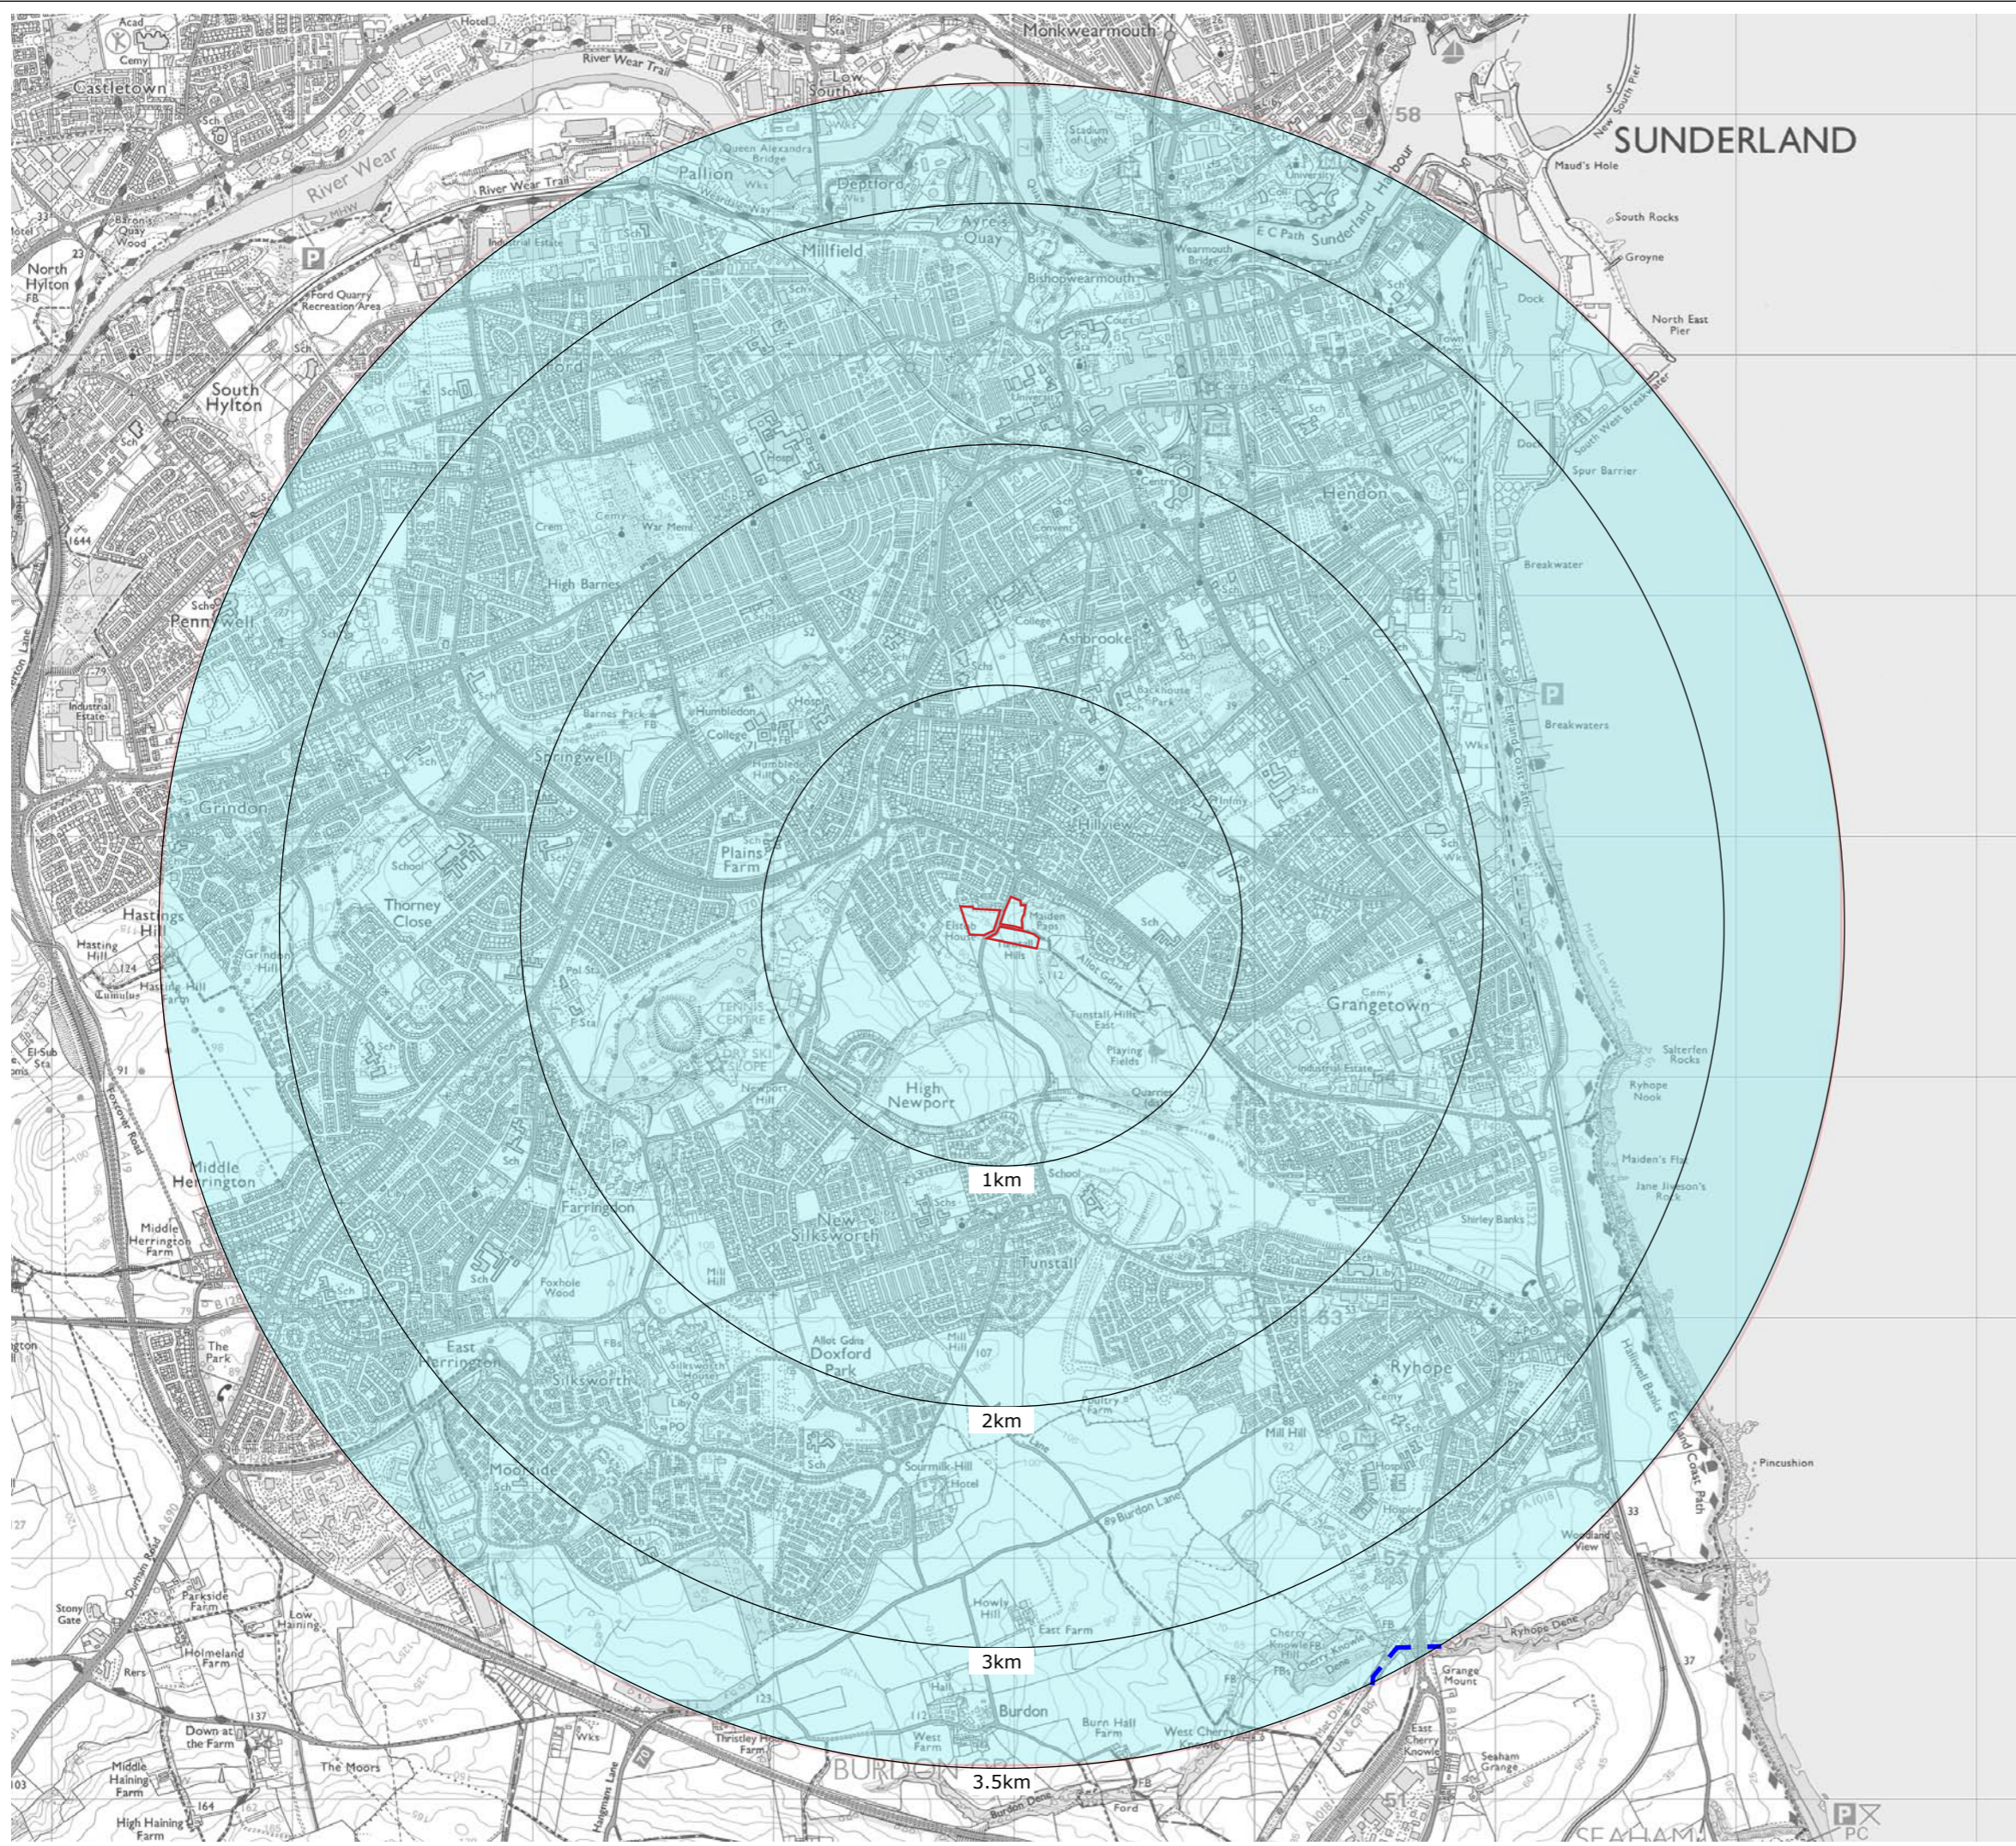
SUNDERLAND
Monkwearmouth
Castletown
River Wear Trail
River Wear
Pallion
Deptford
Millfield
Ayre's Quay
Bishopwearmouth
Sunderland Harbour
Maud's Hole
South Rocks
Groyne
North East Pier
Dock
North Hylton
South Hylton
Ford Quarry Recreation Area
Spur Barrier
Breakwater
Hendon
High Barnes
Pennywell
Ashbrooke
Humbledon
Breakwaters
Springwell
Grindon
Plains Farm
Hillview
Hastings Hill
Thorney Close
Maiden Paps
Grangetown
Tennis Centre
High Newport
Salterfen Rocks
Ryhope Nook
Maiden's Fla
Jane Jiveson's Rock
1km
Middle Herrington
Farringdon
New Silksworth
Tunstall
Shirley Banks
Middle Herrington Farm
Foxhole Wood
Mill Hill
The Park
East Herrington
Silksworth
Doxford Park
Ryhope
2km
Mill Hill
Pincushion
Moorside
Sourmilk Hill
Burdon Lane
Parkside Farm
Stony Gate
Low Haining
Holmeland Farm
Howly Hill
East Farm
Cherry Knowle
Ryhope Dene
3km
Grange Mount
Burdon
Burn Hall Farm
West Cherry Knowle
Down at the Farm
Middle Haining Farm
High Haining Farm
The Moors
Thristley Farm
West Farm
BURDON
Seaham Grange
3.5km
SEAHAM
58
53
57
51